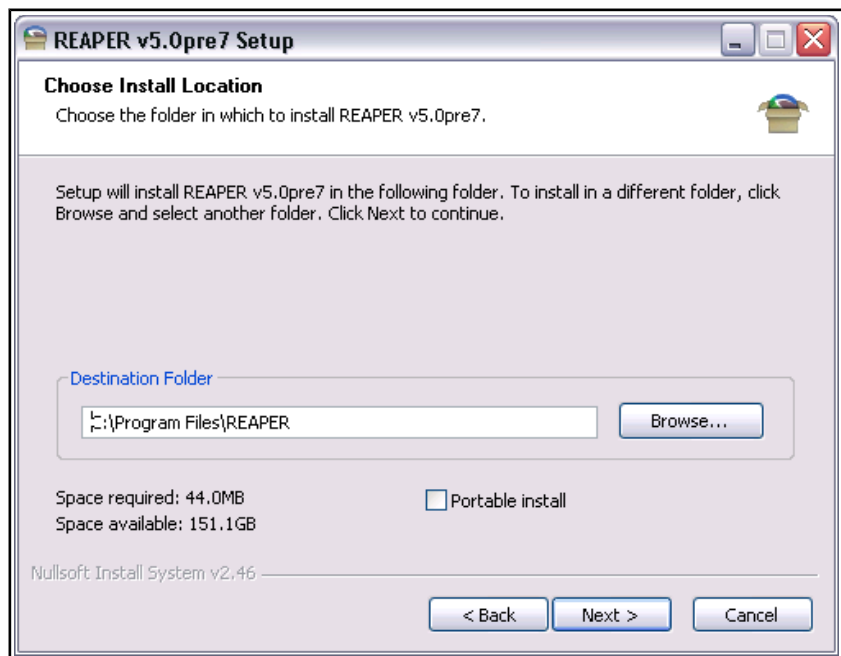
REAPER v5.0pre7 Setup

Choose Install Location

Choose the folder in which to install REAPER v5.0pre7.

Setup will install REAPER v5.0pre7 in the following folder. To install in a different folder, click Browse and select another folder. Click Next to continue.

Destination Folder

C:\Program Files\REAPER

Browse...

Space required: 44.0MB

Space available: 151.1GB

Portable install

Nullsoft Install System v2.46

< Back

Next >

Cancel